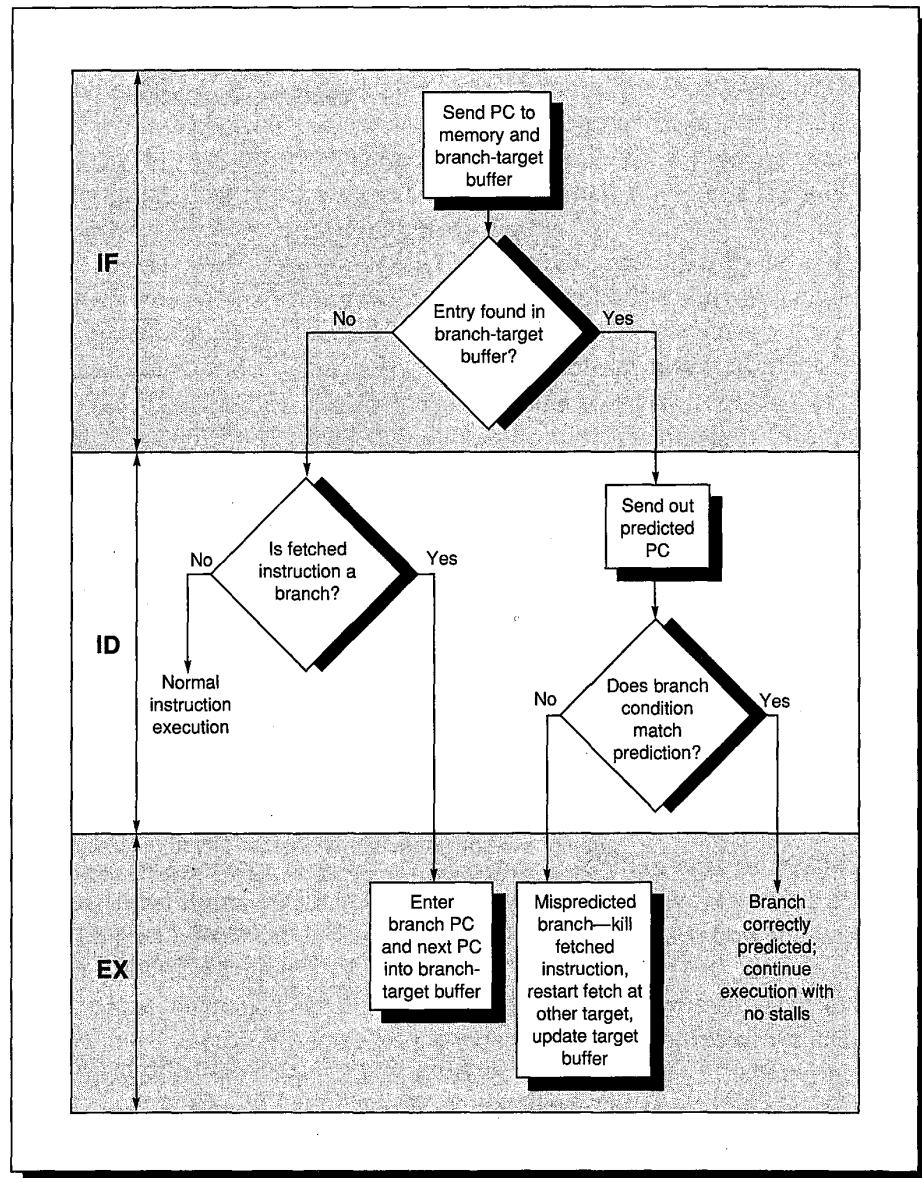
IF

Send PC to memory and branch-target buffer

Entry found in branch-target buffer?

No

Yes

ID

Is fetched instruction a branch?

No

Yes

Normal instruction execution

Send out predicted PC

Does branch condition match prediction?

No

Yes

EX

Enter branch PC and next PC into branch-target buffer

Mispredicted branch—kill fetched instruction, restart fetch at other target, update target buffer

Branch correctly predicted; continue execution with no stalls